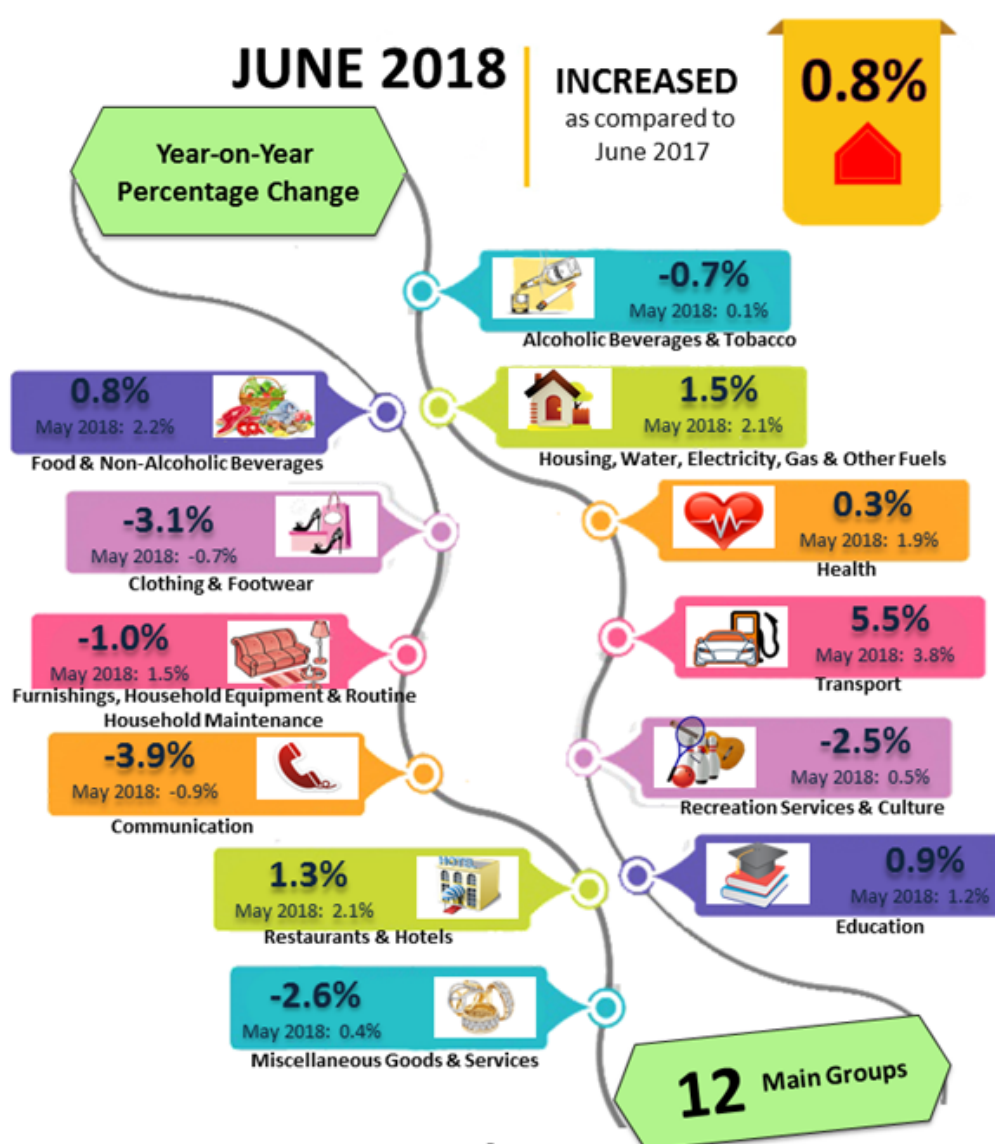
JUNE 2018

INCREASED
as compared to
June 2017

0.8%

Year-on-Year Percentage Change

-0.7%
May 2018: 0.1%
Alcoholic Beverages & Tobacco

0.8%
May 2018: 2.2%
Food & Non-Alcoholic Beverages

1.5%
May 2018: 2.1%
Housing, Water, Electricity, Gas & Other Fuels

-3.1%
May 2018: -0.7%
Clothing & Footwear

0.3%
May 2018: 1.9%
Health

-1.0%
May 2018: 1.5%
Furnishings, Household Equipment & Routine Household Maintenance

5.5%
May 2018: 3.8%
Transport

-3.9%
May 2018: -0.9%
Communication

-2.5%
May 2018: 0.5%
Recreation Services & Culture

1.3%
May 2018: 2.1%
Restaurants & Hotels

0.9%
May 2018: 1.2%
Education

-2.6%
May 2018: 0.4%
Miscellaneous Goods & Services

12 Main Groups